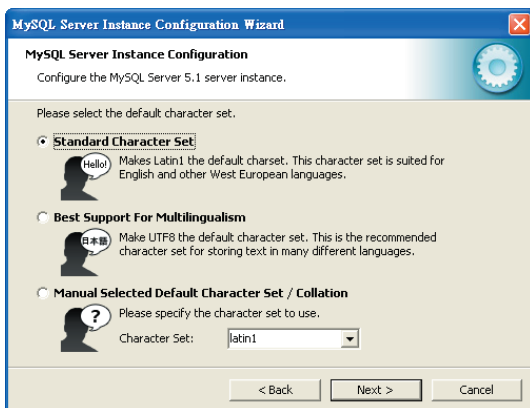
MySQL Server Instance Configuration Wizard

MySQL Server Instance Configuration

Configure the MySQL Server 5.1 server instance.

Please select the default character set.

Standard Character Set

Hello!

Makes Latin1 the default charset. This character set is suited for English and other West European languages.

Best Support For Multilingualism

日本語

Make UTF8 the default character set. This is the recommended character set for storing text in many different languages.

Manual Selected Default Character Set / Collation

?

Please specify the character set to use.

Character Set: latin1

< Back

Next >

Cancel